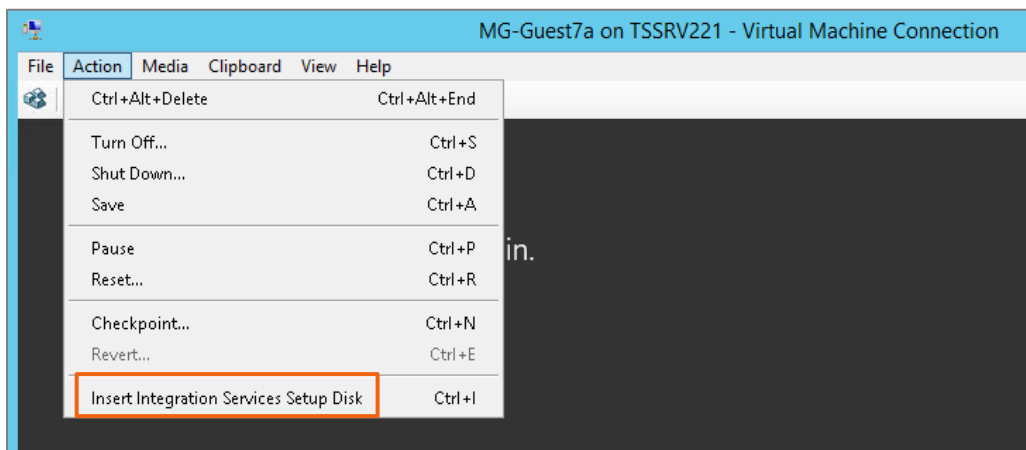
MG-Guest7a on TSSRV221 - Virtual Machine Connection

File Action Media Clipboard View Help

Ctrl+Alt+Delete Ctrl+Alt+End

Turn Off... Ctrl+S
Shut Down... Ctrl+D
Save Ctrl+A

Pause Ctrl+P
Reset... Ctrl+R

Checkpoint... Ctrl+N
Revert... Ctrl+E

Insert Integration Services Setup Disk Ctrl+I

in.